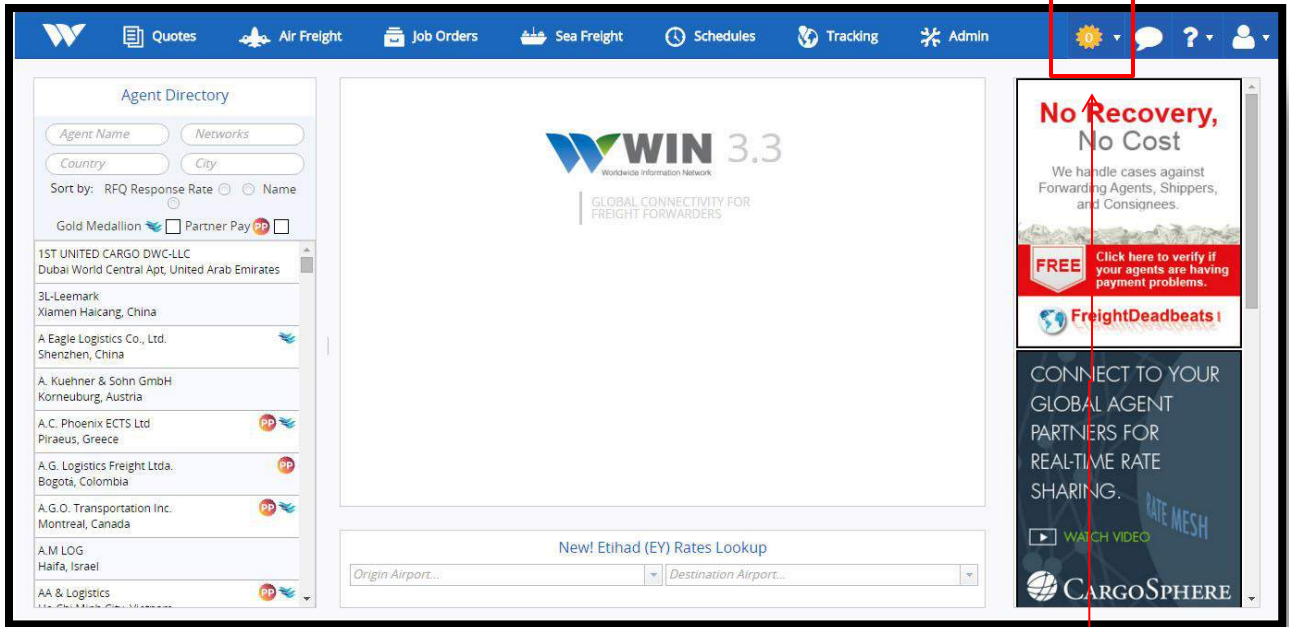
Quotes Air Freight Job Orders Sea Freight Schedules Tracking Admin

0

?

Agent Directory

Agent Name
Networks
Country
City

Sort by: RFQ Response Rate Name

Gold Medallion Partner Pay PP

1ST UNITED CARGO DWC-LLC
Dubai World Central Apt, United Arab Emirates

3L-Leemark
Xiamen Haicang, China

A Eagle Logistics Co., Ltd.
Shenzhen, China

A. Kuehner & Sohn GmbH
Korneuburg, Austria

A.C. Phoenix ECTS Ltd
Piraeus, Greece

PP

A.G. Logistics Freight Ltda.
Bogota, Colombia

PP

A.G.O. Transportation Inc.
Montreal, Canada

PP

A.M LOG
Haifa, Israel

AA & Logistics
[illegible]

PP

WIN 3.3
Worldwide Information Network

GLOBAL CONNECTIVITY FOR FREIGHT FORWARDERS

New! Etihad (EY) Rates Lookup

Origin Airport...
Destination Airport...

No Recovery, No Cost

We handle cases against Forwarding Agents, Shippers, and Consignees.

FREE

Click here to verify if your agents are having payment problems.

FreightDeadbeats

CONNECT TO YOUR GLOBAL AGENT PARTNERS FOR REAL-TIME RATE SHARING.

RATE MESH

WATCH VIDEO

CARGOSPHERE